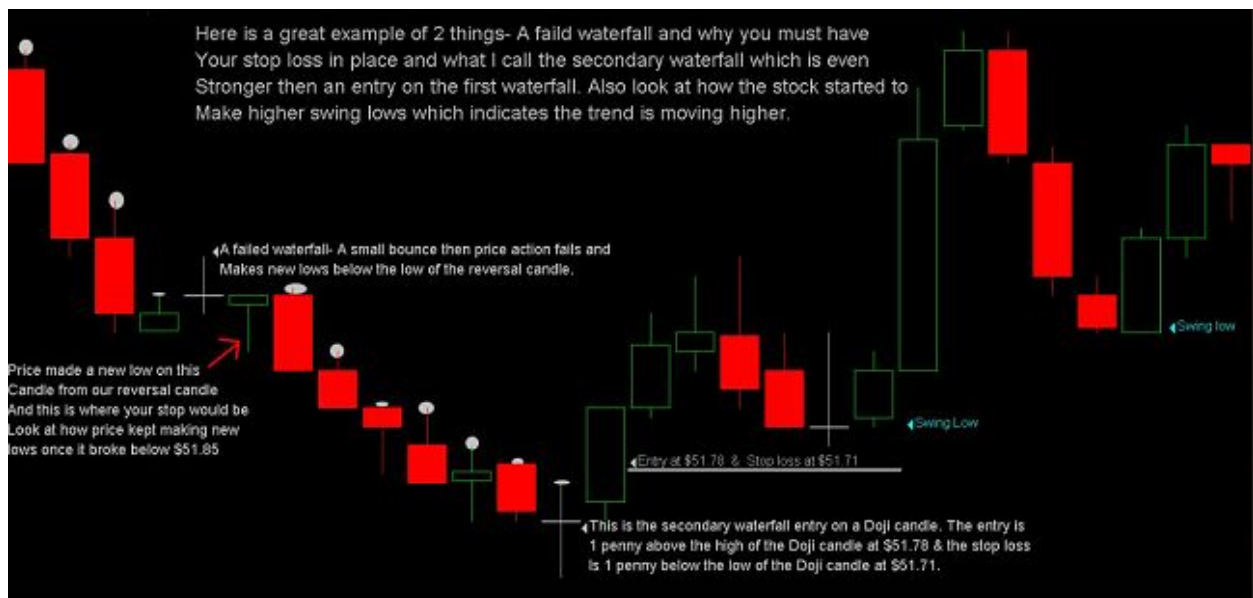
Here is a great example of 2 things- A faild waterfall and why you must have Your stop loss in place and what I call the secondary waterfall which is even Stronger then an entry on the first waterfall. Also look at how the stock started to Make higher swing lows which indicates the trend is moving higher.

A failed waterfall- A small bounce then price action fails and Makes new lows below the low of the reversal candle.

Price made a new low on this Candle from our reversal candle And this is where your stop would be Look at how price kept making new lows once it broke below $51.85

Entry at $51.78 & Stop loss at $51.71

Swing Low

Swing low

This is the secondary waterfall entry on a Doji candle. The entry is 1 penny above the high of the Doji candle at $51.78 & the stop loss Is 1 penny below the low of the Doji candle at $51.71.